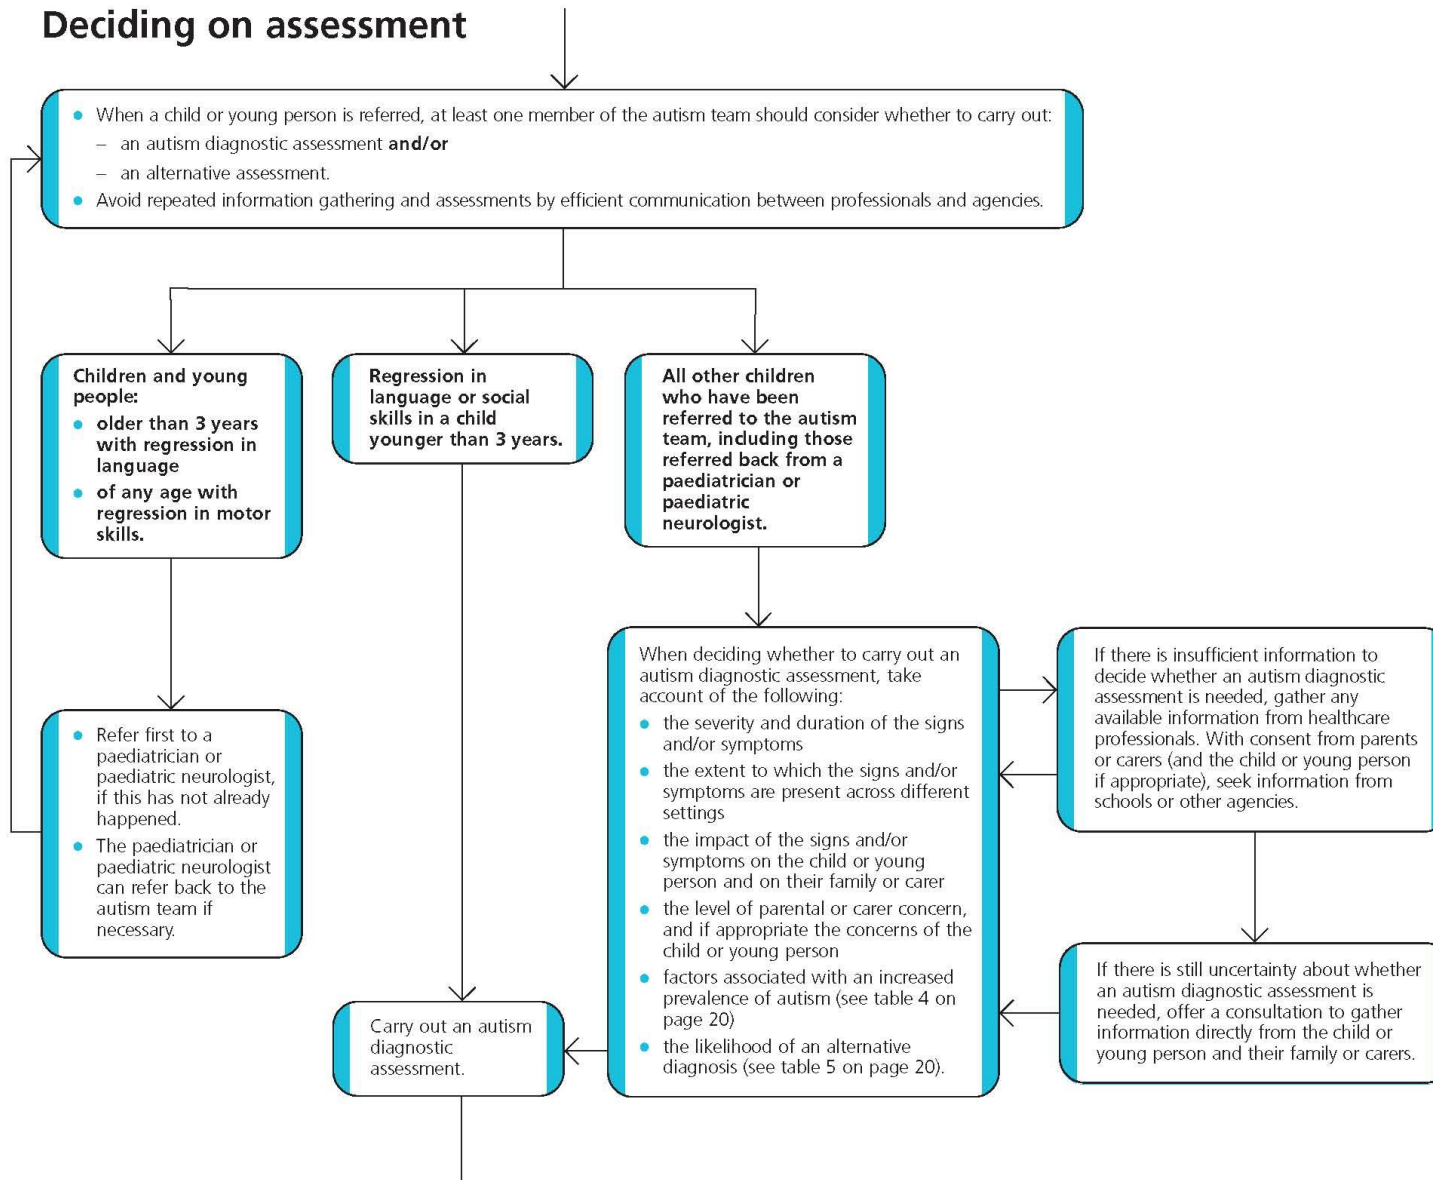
Deciding on assessment

- When a child or young person is referred, at least one member of the autism team should consider whether to carry out:
  – an autism diagnostic assessment and/or
  – an alternative assessment.
- Avoid repeated information gathering and assessments by efficient communication between professionals and agencies.

Children and young people:
- older than 3 years with regression in language
- of any age with regression in motor skills.

Regression in language or social skills in a child younger than 3 years.

All other children who have been referred to the autism team, including those referred back from a paediatrician or paediatric neurologist.

- Refer first to a paediatrician or paediatric neurologist, if this has not already happened.
- The paediatrician or paediatric neurologist can refer back to the autism team if necessary.

When deciding whether to carry out an autism diagnostic assessment, take account of the following:
- the severity and duration of the signs and/or symptoms
- the extent to which the signs and/or symptoms are present across different settings
- the impact of the signs and/or symptoms on the child or young person and on their family or carer
- the level of parental or carer concern, and if appropriate the concerns of the child or young person
- factors associated with an increased prevalence of autism (see table 4 on page 20)
- the likelihood of an alternative diagnosis (see table 5 on page 20).

If there is insufficient information to decide whether an autism diagnostic assessment is needed, gather any available information from healthcare professionals. With consent from parents or carers (and the child or young person if appropriate), seek information from schools or other agencies.

If there is still uncertainty about whether an autism diagnostic assessment is needed, offer a consultation to gather information directly from the child or young person and their family or carers.

Carry out an autism diagnostic assessment.